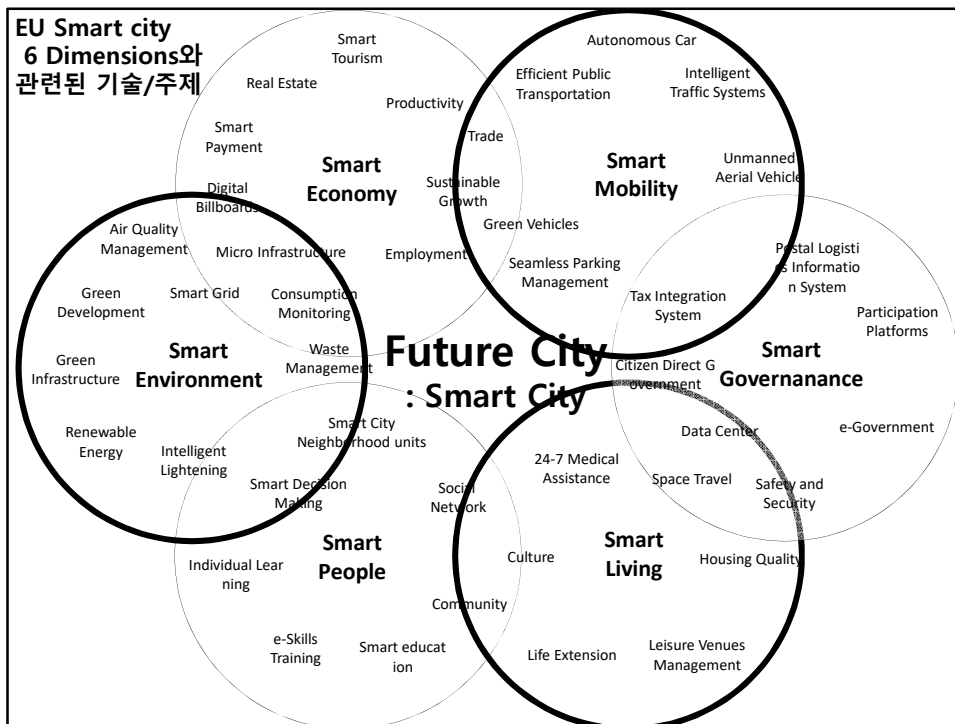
EU Smart city
6 Dimensions와 관련된 기술/주제

Smart Tourism
Real Estate
Productivity
Smart Payment
Smart Economy
Trade
Sustainable Growth
Digital Billboards
Employment
Micro Infrastructure

Autonomous Car
Efficient Public Transportation
Intelligent Traffic Systems
Smart Mobility
Unmanned Aerial Vehicle
Green Vehicles
Seamless Parking Management

Air Quality Management
Green Development
Smart Grid
Consumption Monitoring
Green Infrastructure
Smart Environment
Waste Management
Renewable Energy
Intelligent Lightening

Future City
: Smart City

Postal Logistics Information System
Participation Platforms
Tax Integration System
Citizen Direct Government
Smart Governanance
e-Government
Data Center

Smart City Neighborhood units
Smart Decision Making
Social Network
Individual Learning
Smart People
Community
e-Skills Training
Smart education

24-7 Medical Assistance
Space Travel
Safety and Security
Culture
Smart Living
Housing Quality
Life Extension
Leisure Venues Management